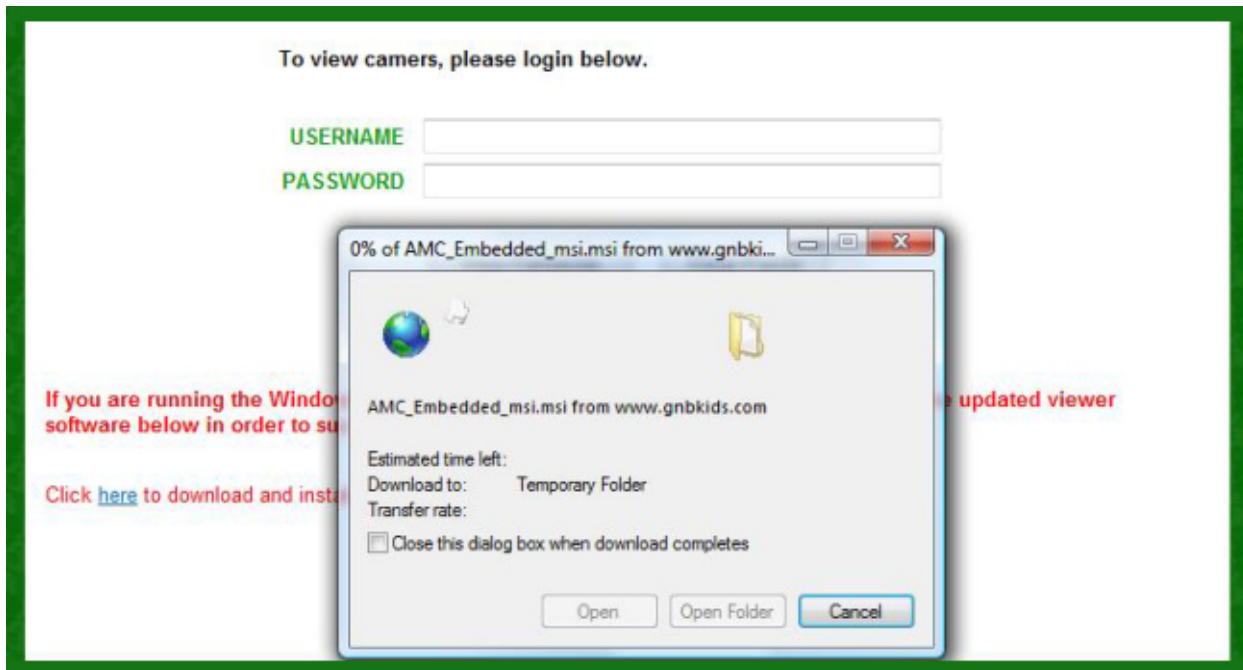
To view camers, please login below.

USERNAME

PASSWORD

0% of AMC_Embedded_msi.msi from www.gnbki...

AMC_Embedded_msi.msi from www.gnbkids.com

Estimated time left:
Download to: Temporary Folder
Transfer rate:

Close this dialog box when download completes

Open
Open Folder
Cancel

If you are running the Windo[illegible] updated viewer software below in order to su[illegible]

Click here to download and insta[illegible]